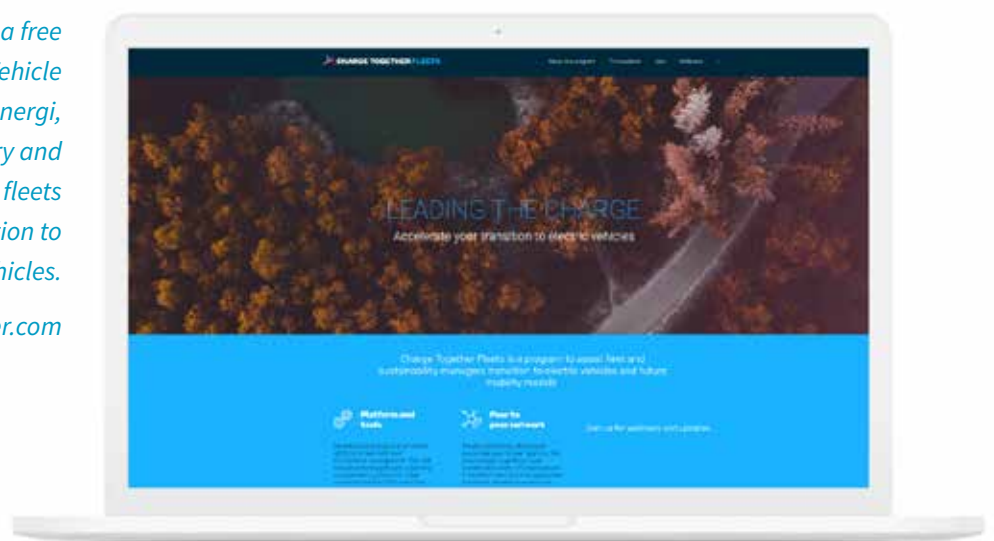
a free
ehicle
nergi,
y and
fleets
ion to
nicles.

r.com

CHARGE TOGETHER FLEETS

About the program   For members   Join   Webinars

LEADING THE CHARGE
Accelerate your transition to electric vehicles

Charge Together Fleets is a program to assist fleet and sustainability managers transition to electric vehicles and future mobility models

Platform and tools

Peer to peer network

Join us for webinars and updates

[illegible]

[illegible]